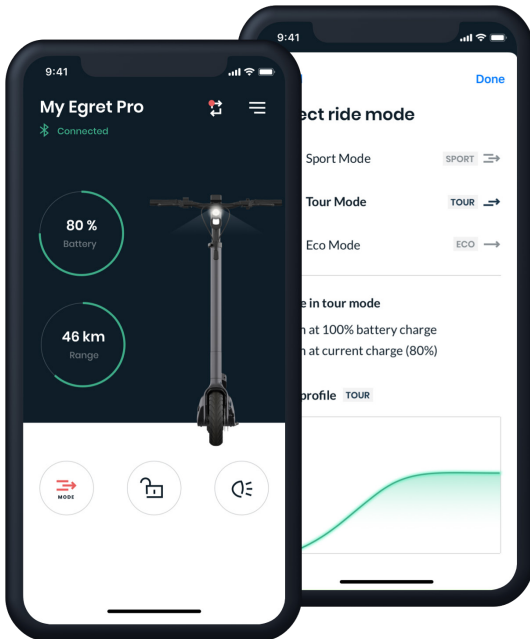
9:41

My Egret Pro

Connected

80 %
Battery

46 km
Range

MODE

9:41

Done

ect ride mode

Sport Mode SPORT

Tour Mode TOUR

Eco Mode ECO

e in tour mode

n at 100% battery charge

n at current charge (80%)

profile TOUR